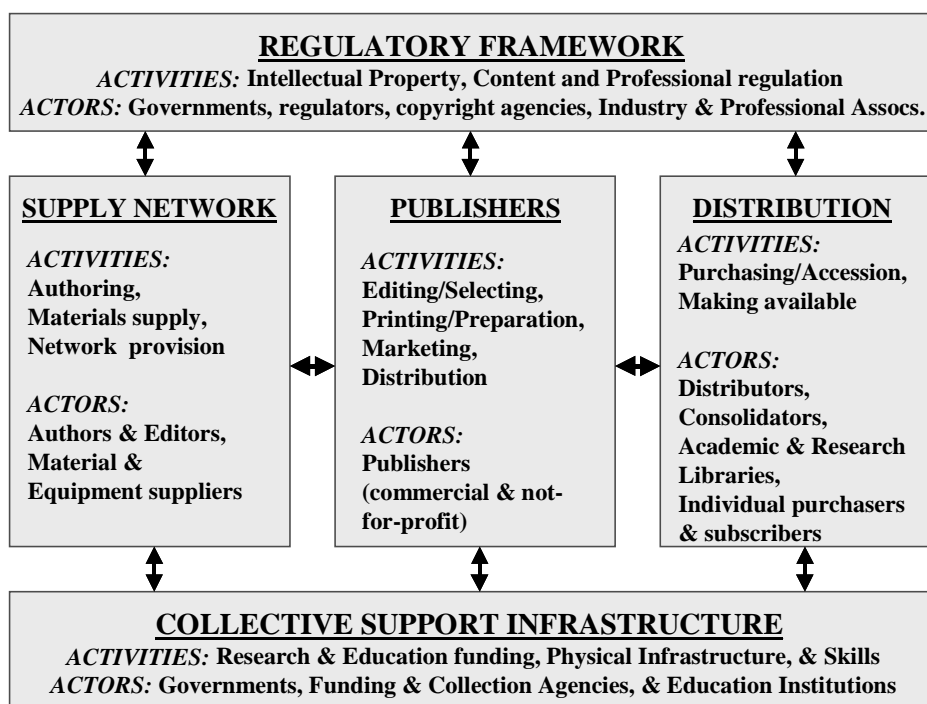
REGULATORY FRAMEWORK

ACTIVITIES: Intellectual Property, Content and Professional regulation
ACTORS: Governments, regulators, copyright agencies, Industry & Professional Assocs.

SUPPLY NETWORK

ACTIVITIES:
Authoring,
Materials supply,
Network provision

ACTORS:
Authors & Editors,
Material &
Equipment suppliers

PUBLISHERS

ACTIVITIES:
Editing/Selecting,
Printing/Preparation,
Marketing,
Distribution

ACTORS:
Publishers
(commercial & not-for-profit)

DISTRIBUTION

ACTIVITIES:
Purchasing/Accession,
Making available

ACTORS:
Distributors,
Consolidators,
Academic & Research
Libraries,
Individual purchasers
& subscribers

COLLECTIVE SUPPORT INFRASTRUCTURE

ACTIVITIES: Research & Education funding, Physical Infrastructure, & Skills
ACTORS: Governments, Funding & Collection Agencies, & Education Institutions